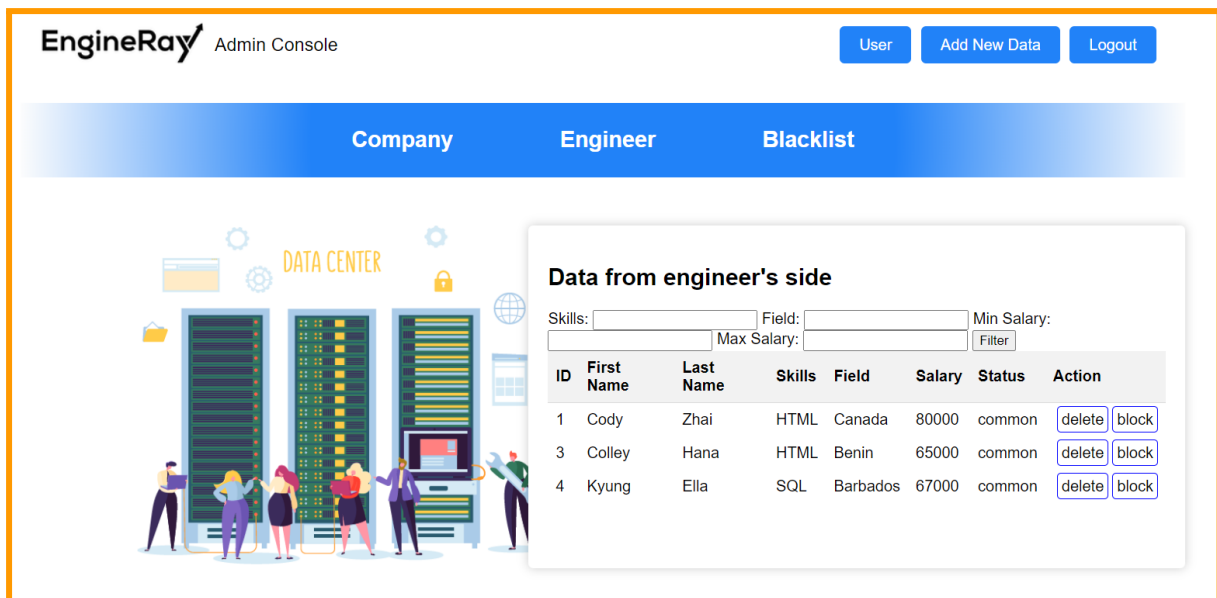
EngineRay Admin Console

User Add New Data Logout

Company Engineer Blacklist

DATA CENTER

Data from engineer's side

Skills: Field: Min Salary: Max Salary: Filter

| ID | First Name | Last Name | Skills | Field | Salary | Status | Action |
|---|---|---|---|---|---|---|---|
| 1 | Cody | Zhai | HTML | Canada | 80000 | common | delete block |
| 3 | Colley | Hana | HTML | Benin | 65000 | common | delete block |
| 4 | Kyung | Ella | SQL | Barbados | 67000 | common | delete block |